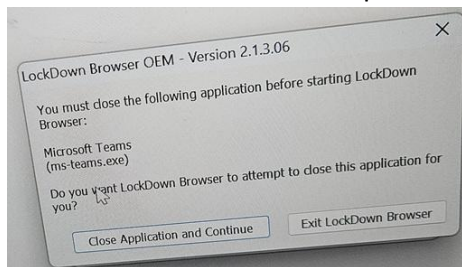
LockDown Browser OEM - Version 2.1.3.06

You must close the following application before starting LockDown Browser:

Microsoft Teams
(ms-teams.exe)

Do you want LockDown Browser to attempt to close this application for you?

Close Application and Continue

Exit LockDown Browser